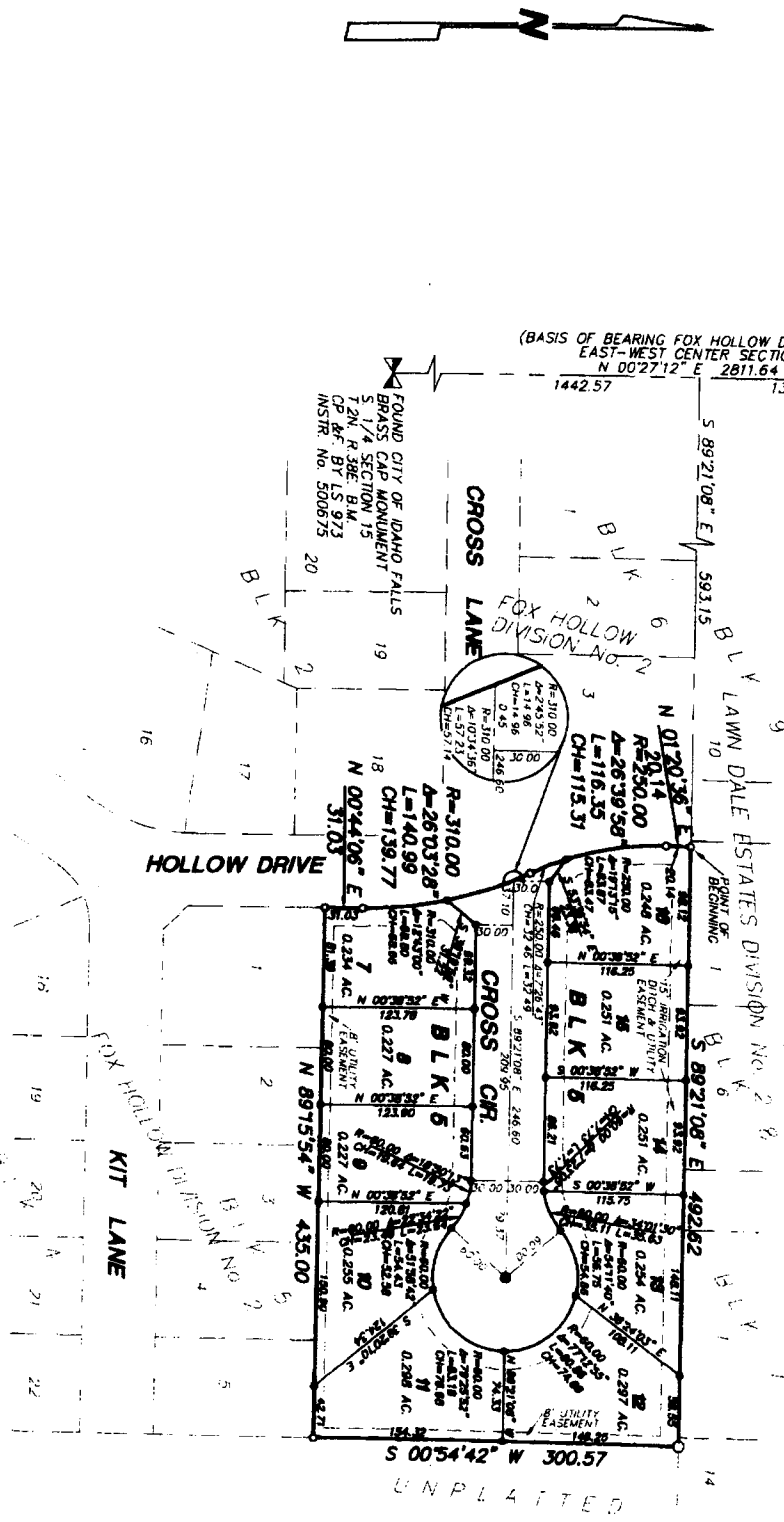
N

(BASIS OF BEARING FOX HOLLOW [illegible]
EAST-WEST CENTER SECTI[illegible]
N 00°27'12" E 2811.64
1442.57

FOUND CITY OF IDAHO FALLS
BRASS CAP MONUMENT
S 1/4 SECTION 15
T.2N., R.38E. B.M.
CP &F. BY LS 973
INSTR. No. 500675

S 89°21'08" E
593.15

CROSS LANE

FOX HOLLOW DIVISION No. 2

BLK 6

BLK 2

BLK 9

LAWN DALE ESTATES DIVISION No. 2

POINT OF BEGINNING

N 01°20'36" E
20.14
R=250.00
Δ=26°39'58"
L=116.35
CH=115.31

R=310.00
Δ=2°45'52"
L=14.96
CH=14.96

R=310.00
Δ=10°14'36"
L=57.23
CH=57.14

R=310.00
Δ=26°03'28"
L=140.99
CH=139.77

N 00°44'06" E
31.03

HOLLOW DRIVE

CROSS CIR.

BLK 5

BLK 6

13
0.248 AC.

14
0.251 AC.

15
0.251 AC.

15' IRRIGATION DITCH & UTILITY EASEMENT

N 00°38'52" E
116.25

S 00°38'52" W
116.25

S 00°38'52" W
115.75

S 89°21'08" E
492.62

12
0.297 AC.

11
0.298 AC.

10
0.255 AC.

9
0.227 AC.

8
0.227 AC.

7
0.234 AC.

N 00°38'52" E
123.78

N 00°38'52" E
123.80

N 00°38'52" E
120.61

8' UTILITY EASEMENT

8' UTILITY EASEMENT

N 89°15'54" W 435.00

S 89°21'08" E 246.60

30.00 30.00

R=60.00

S 00°54'42" W 300.57

KIT LANE

FOX HOLLOW DIVISION No. 2

BLK 5

UNPLATTED

16 17 18 19 20 1 2 3 4 5 6 9 10 14 19 20 21 22